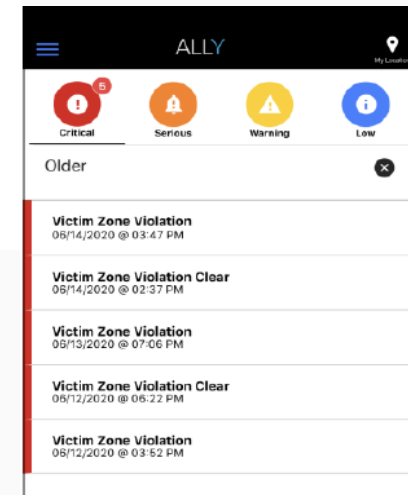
ALLY

My Location

5

Critical

Serious

Warning

Low

Older

Victim Zone Violation
06/14/2020 @ 03:47 PM

Victim Zone Violation Clear
06/14/2020 @ 02:37 PM

Victim Zone Violation
06/13/2020 @ 07:06 PM

Victim Zone Violation Clear
06/12/2020 @ 06:22 PM

Victim Zone Violation
06/12/2020 @ 03:52 PM